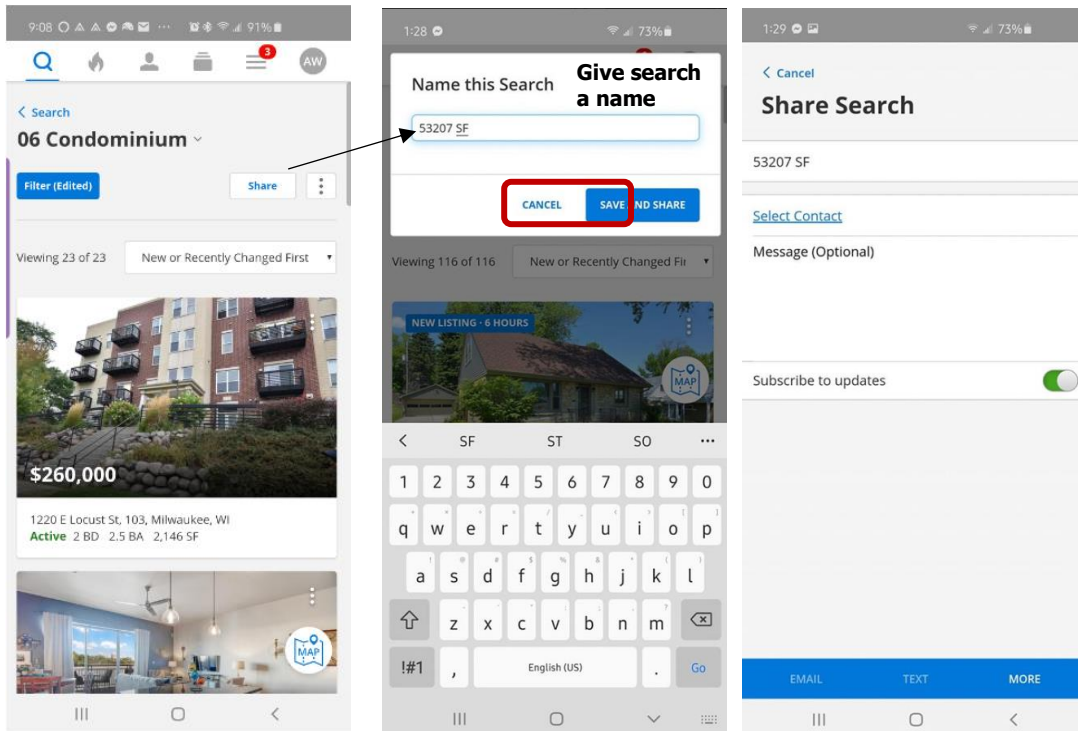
9:08 91%

3

AW

< Search

06 Condominium

Filter (Edited)

Share

Viewing 23 of 23

New or Recently Changed First

$260,000

1220 E Locust St, 103, Milwaukee, WI

Active 2 BD 2.5 BA 2,146 SF

MAP

1:28 73%

Name this Search

Give search a name

53207 SF

CANCEL

SAVE AND SHARE

Viewing 116 of 116

New or Recently Changed Fi

NEW LISTING - 6 HOURS

MAP

SF ST SO

1 2 3 4 5 6 7 8 9 0

q w e r t y u i o p

a s d f g h j k l

z x c v b n m

!#1 , English (US) . Go

1:29 73%

< Cancel

Share Search

53207 SF

Select Contact

Message (Optional)

Subscribe to updates

EMAIL TEXT MORE